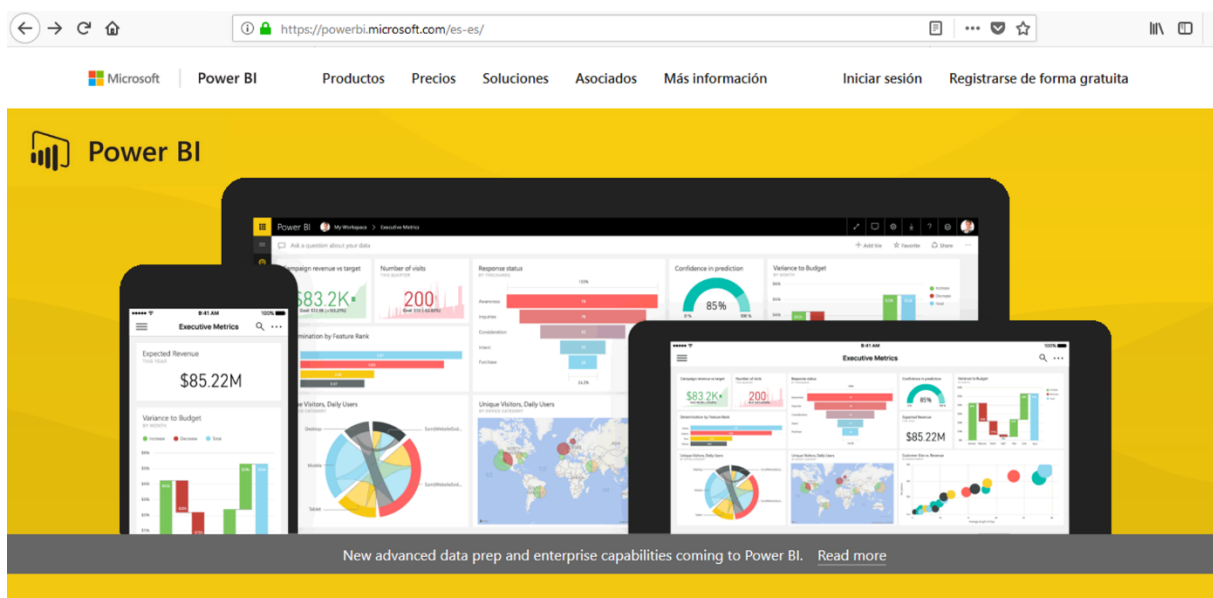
https://powerbi.microsoft.com/es-es/

Microsoft | Power BI   Productos   Precios   Soluciones   Asociados   Más información   Iniciar sesión   Registrarse de forma gratuita

Power BI

Power BI   My Workspace > Executive Metrics

Ask a question about your data

Campaign revenue vs target   \$83.2K

Number of visits   200

Response status

Confidence in prediction   85%

Variance to Budget

Executive Metrics

Expected Revenue   THIS YEAR   \$85.22M

Variance to Budget   BY MONTH

Unique Visitors, Daily Users

Executive Metrics

\$83.2K   200   \$85.22M

New advanced data prep and enterprise capabilities coming to Power BI.   Read more